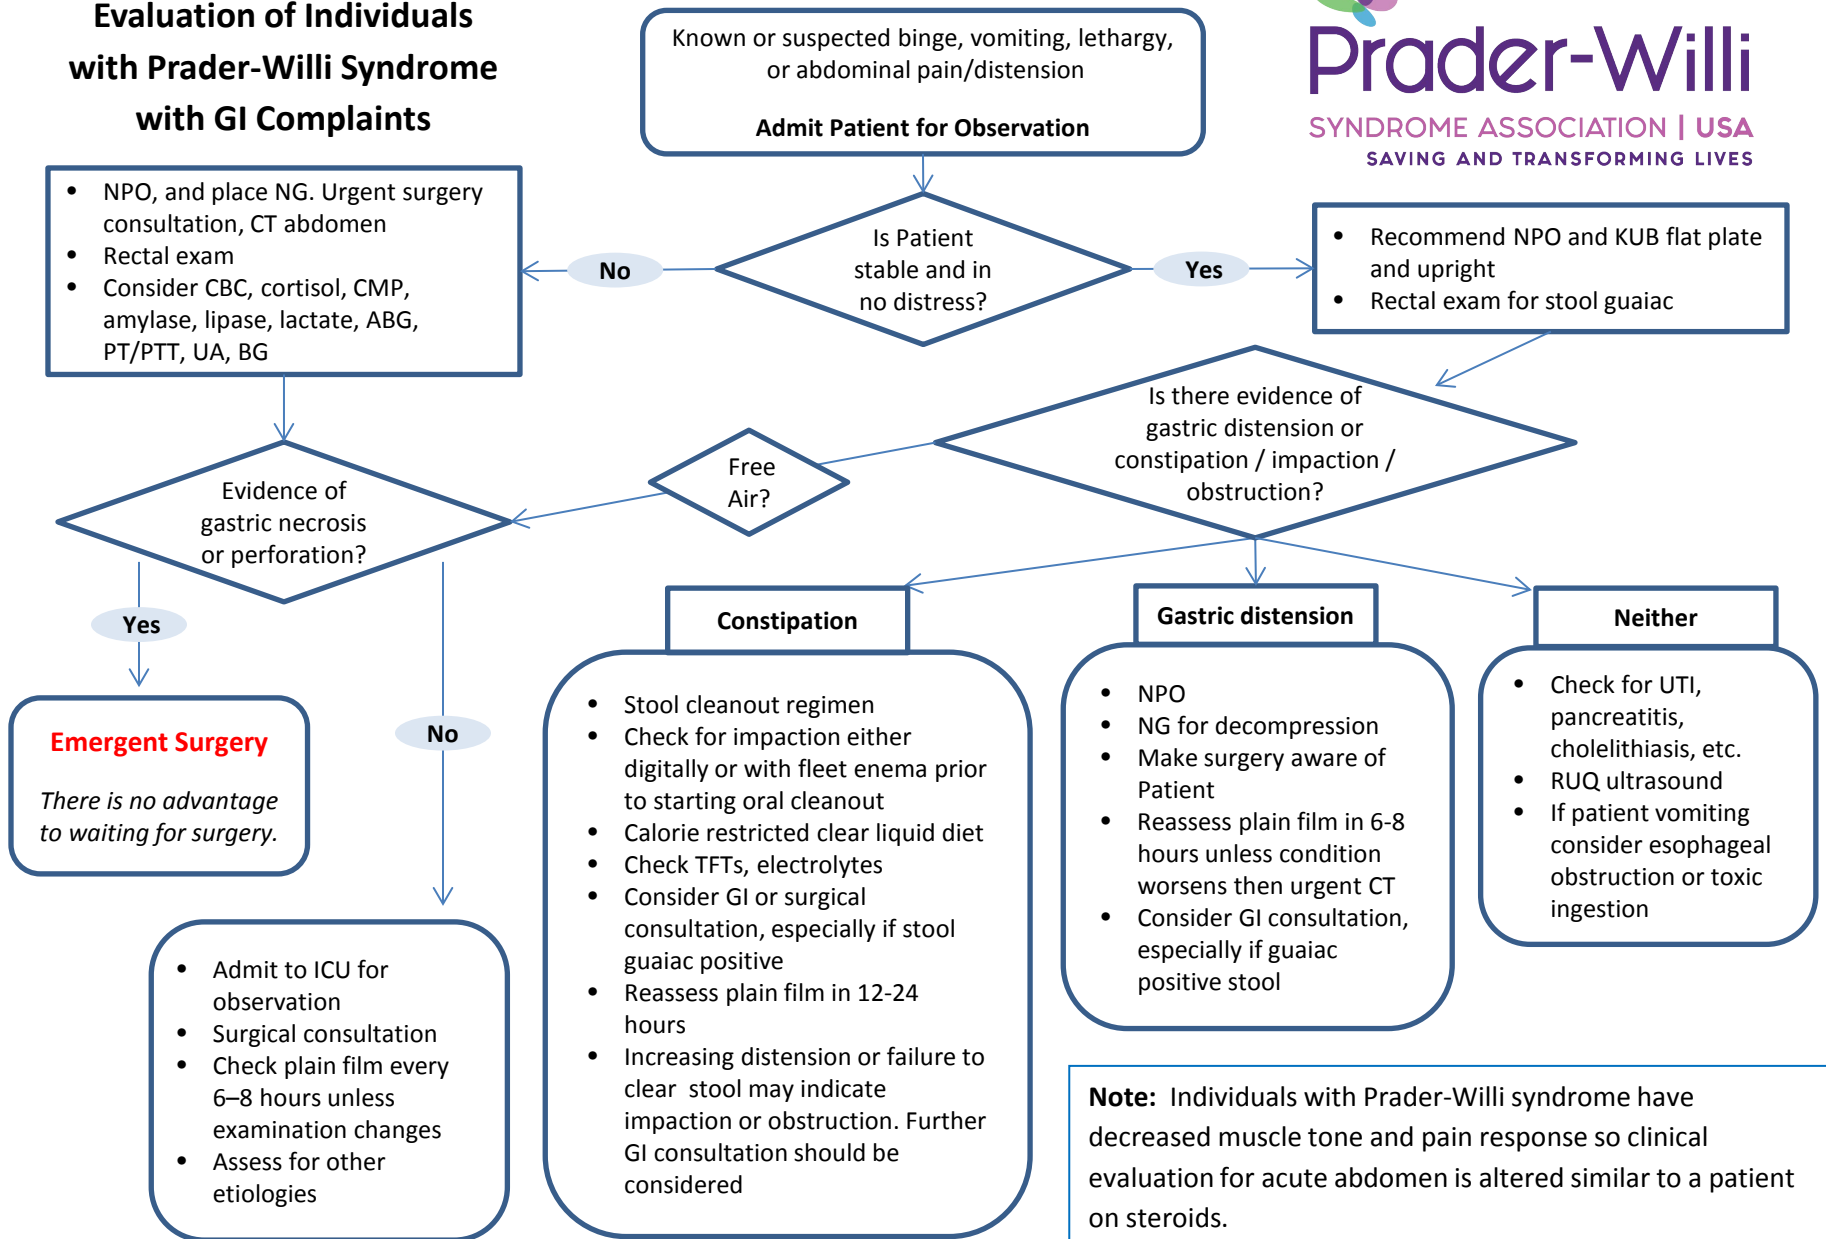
Evaluation of Individuals with Prader-Willi Syndrome with GI Complaints

Known or suspected binge, vomiting, lethargy, or abdominal pain/distension

Admit Patient for Observation

Prader-Willi
SYNDROME ASSOCIATION | USA
SAVING AND TRANSFORMING LIVES

- NPO, and place NG. Urgent surgery consultation, CT abdomen
- Rectal exam
- Consider CBC, cortisol, CMP, amylase, lipase, lactate, ABG, PT/PTT, UA, BG

No

Is Patient stable and in no distress?

Yes

- Recommend NPO and KUB flat plate and upright
- Rectal exam for stool guaiac

Is there evidence of gastric distension or constipation / impaction / obstruction?

Free Air?

Evidence of gastric necrosis or perforation?

Yes

Emergent Surgery

There is no advantage to waiting for surgery.

No

- Admit to ICU for observation
- Surgical consultation
- Check plain film every 6–8 hours unless examination changes
- Assess for other etiologies

Constipation

- Stool cleanout regimen
- Check for impaction either digitally or with fleet enema prior to starting oral cleanout
- Calorie restricted clear liquid diet
- Check TFTs, electrolytes
- Consider GI or surgical consultation, especially if stool guaiac positive
- Reassess plain film in 12-24 hours
- Increasing distension or failure to clear stool may indicate impaction or obstruction. Further GI consultation should be considered

Gastric distension

- NPO
- NG for decompression
- Make surgery aware of Patient
- Reassess plain film in 6-8 hours unless condition worsens then urgent CT
- Consider GI consultation, especially if guaiac positive stool

Neither

- Check for UTI, pancreatitis, cholelithiasis, etc.
- RUQ ultrasound
- If patient vomiting consider esophageal obstruction or toxic ingestion

Note: Individuals with Prader-Willi syndrome have decreased muscle tone and pain response so clinical evaluation for acute abdomen is altered similar to a patient on steroids.